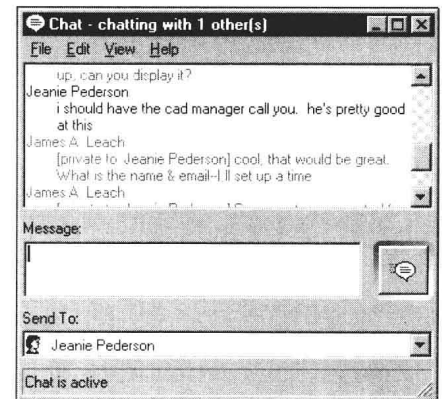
Chat - chatting with 1 other(s)

File Edit View Help

up, can you display it?

Jeanie Pederson

i should have the cad manager call you. he's pretty good at this

James A. Leach

[private to Jeanie Pederson] cool, that would be great. What is the name & email--I,ll set up a time

James A. Leach

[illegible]

Message:

Send To:

Jeanie Pederson

Chat is active